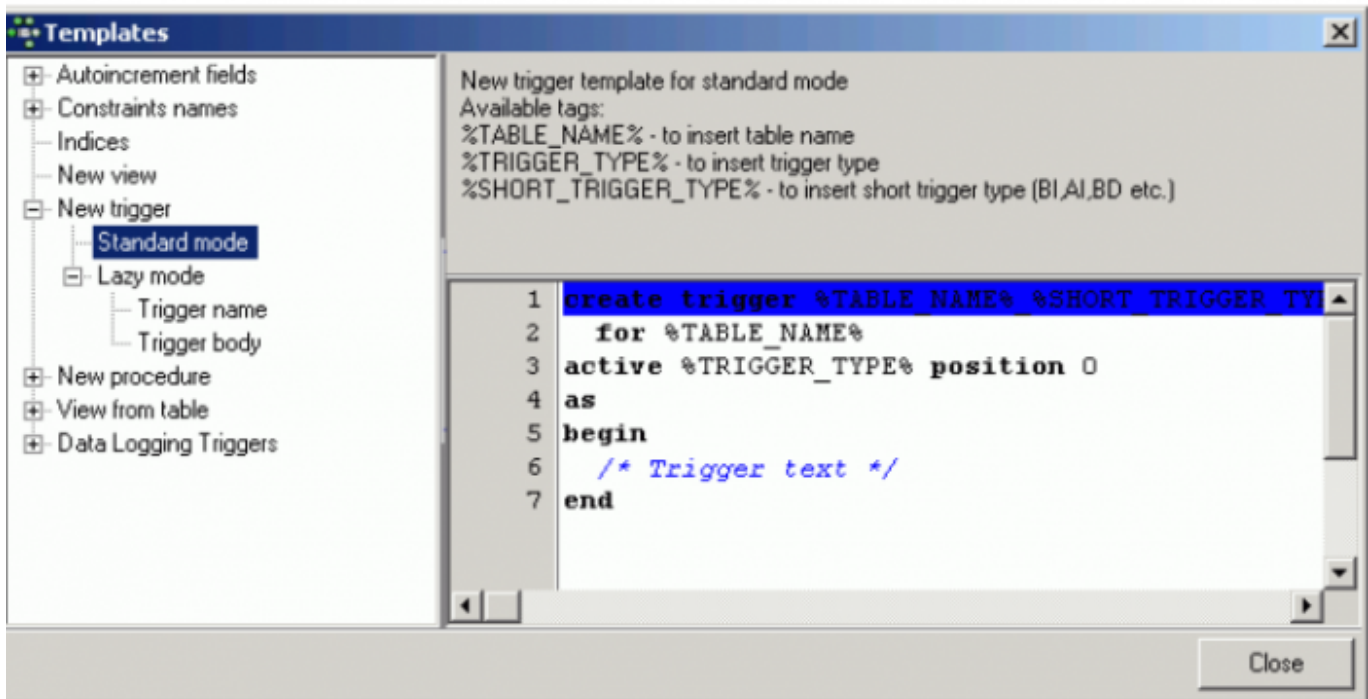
Templates

Autoincrement fields
Constraints names
Indices
New view
New trigger
Standard mode
Lazy mode
Trigger name
Trigger body
New procedure
View from table
Data Logging Triggers

New trigger template for standard mode
Available tags:
%TABLE_NAME% - to insert table name
%TRIGGER_TYPE% - to insert trigger type
%SHORT_TRIGGER_TYPE% - to insert short trigger type (BI,AI,BD etc.)

1 create trigger %TABLE_NAME%_%SHORT_TRIGGER_TY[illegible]
2 for %TABLE_NAME%
3 active %TRIGGER_TYPE% position 0
4 as
5 begin
6 /* Trigger text */
7 end

Close